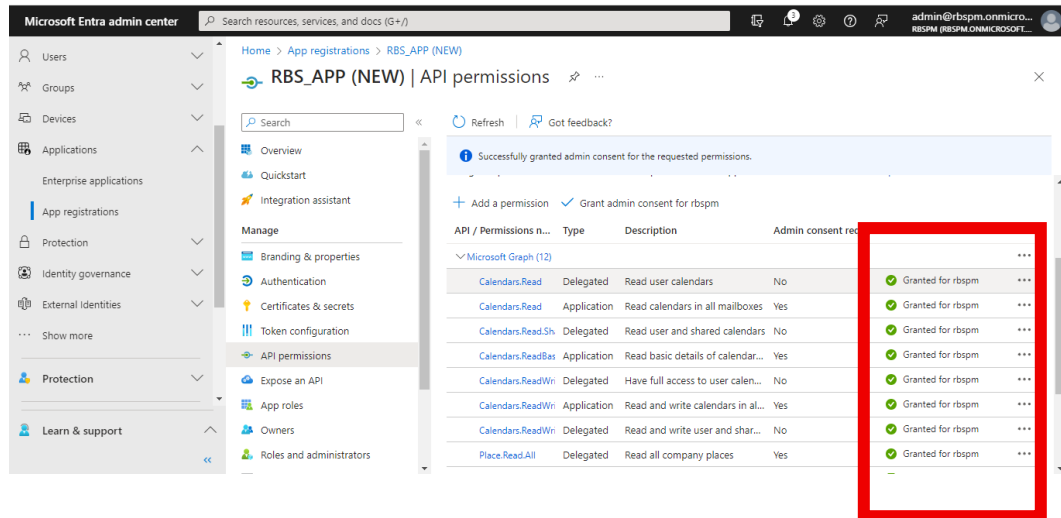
Microsoft Entra admin center

Search resources, services, and docs (G+/)

3

admin@rbspm.onmicro...
RBSPM (RBSPM.ONMICROSOFT...

Users
Groups
Devices
Applications
Enterprise applications
App registrations
Protection
Identity governance
External Identities
Show more
Protection
Learn & support

Home > App registrations > RBS_APP (NEW)

RBS_APP (NEW) | API permissions

Search

Overview
Quickstart
Integration assistant
Manage
Branding & properties
Authentication
Certificates & secrets
Token configuration
API permissions
Expose an API
App roles
Owners
Roles and administrators

Refresh | Got feedback?

Successfully granted admin consent for the requested permissions.

+ Add a permission ✓ Grant admin consent for rbspm

| API / Permissions n... | Type | Description | Admin consent re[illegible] | | |
|---|---|---|---|---|---|
| Microsoft Graph (12) | | | | | ··· |
| Calendars.Read | Delegated | Read user calendars | No | Granted for rbspm | ··· |
| Calendars.Read | Application | Read calendars in all mailboxes | Yes | Granted for rbspm | ··· |
| Calendars.Read.Sh | Delegated | Read user and shared calendars | No | Granted for rbspm | ··· |
| Calendars.ReadBas | Application | Read basic details of calendar... | Yes | Granted for rbspm | ··· |
| Calendars.ReadWri | Delegated | Have full access to user calen... | No | Granted for rbspm | ··· |
| Calendars.ReadWri | Application | Read and write calendars in al... | Yes | Granted for rbspm | ··· |
| Calendars.ReadWri | Delegated | Read and write user and shar... | No | Granted for rbspm | ··· |
| Place.Read.All | Delegated | Read all company places | Yes | Granted for rbspm | ··· |